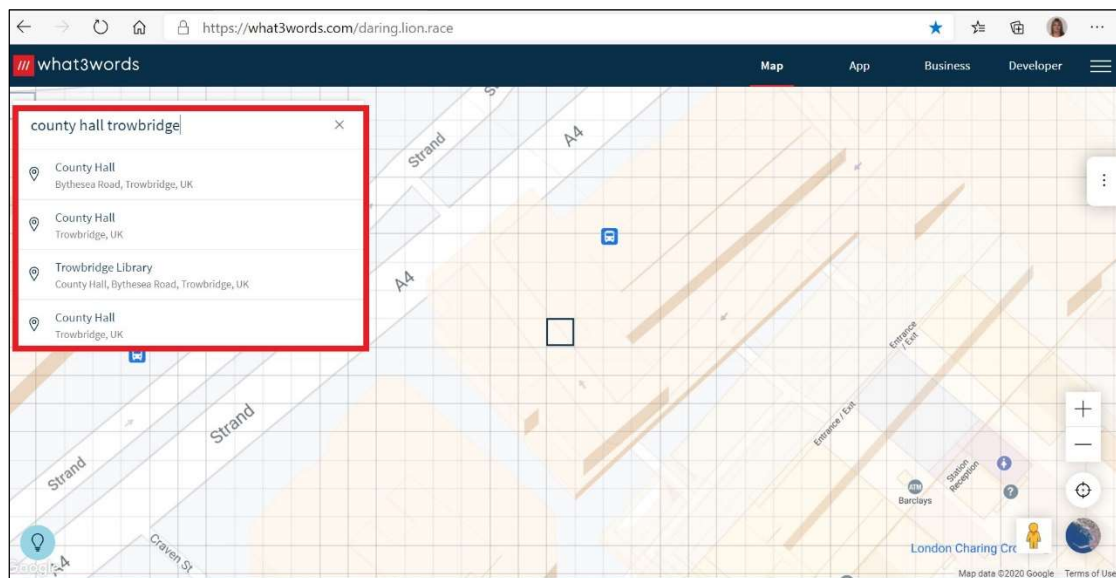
https://what3words.com/daring.lion.race

/// what3words

Map App Business Developer

county hall trowbridge

County Hall
Bythesea Road, Trowbridge, UK

County Hall
Trowbridge, UK

Trowbridge Library
County Hall, Bythesea Road, Trowbridge, UK

County Hall
Trowbridge, UK

Strand

A4

A4

Strand

Strand

Strand

Craven St

A4

Entrance / Exit

Entrance / Exit

Station Reception

ATM

Barclays

London Charing Cr

Google

Map data ©2020 Google Terms of Use